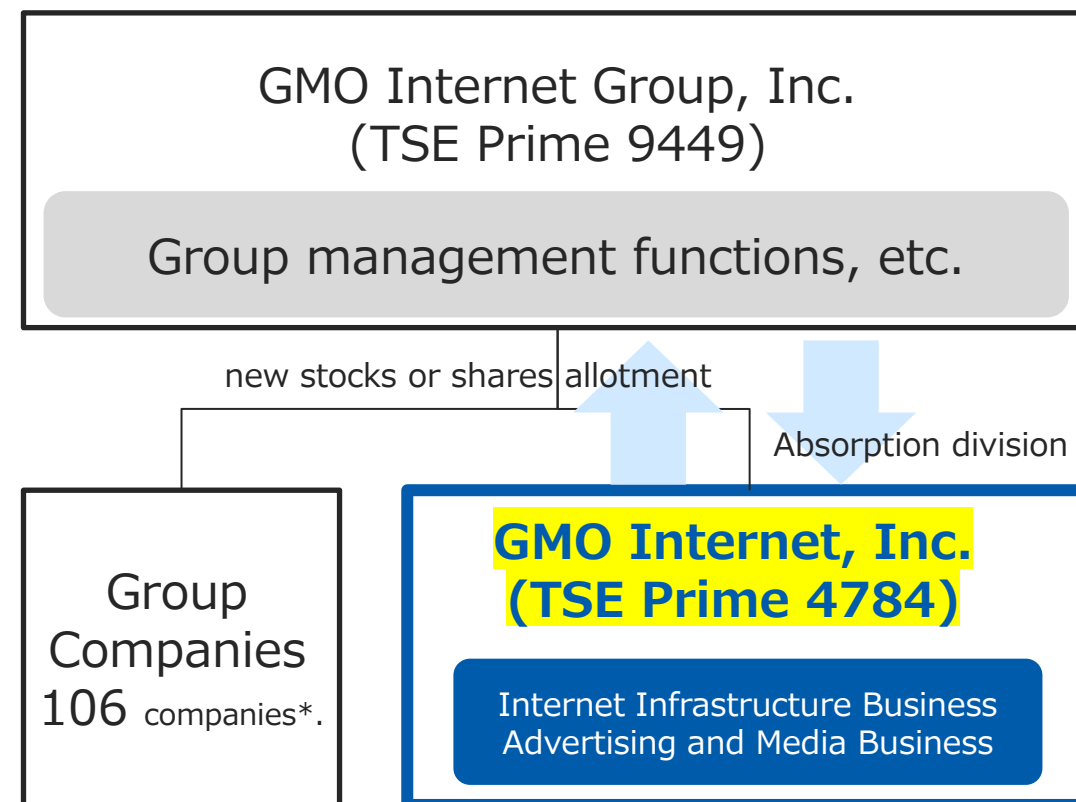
GMO Internet Group, Inc.
(TSE Prime 9449)

Group management functions, etc.

new stocks or shares allotment

Absorption division

Group Companies
106 companies*.

GMO Internet, Inc.
(TSE Prime 4784)

Internet Infrastructure Business
Advertising and Media Business